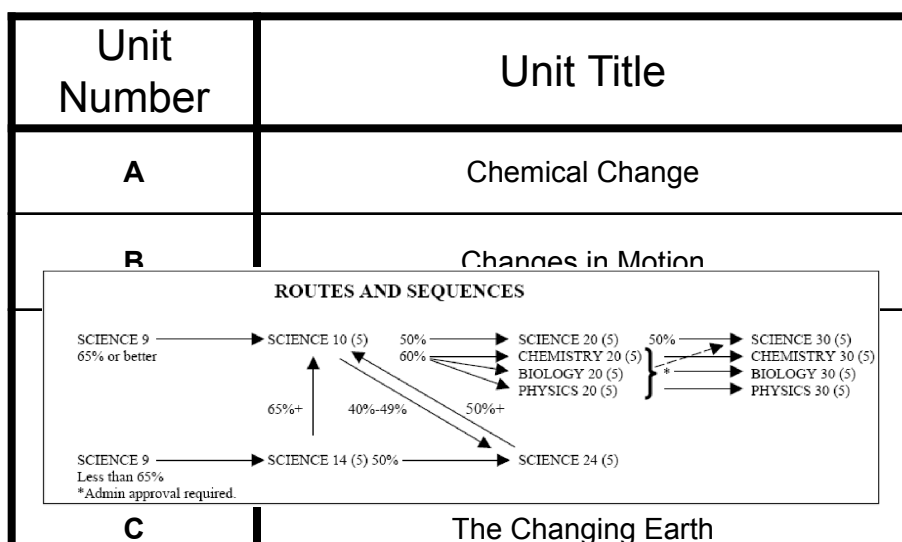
| Unit Number | Unit Title |
|---|---|
| A | Chemical Change |
| B | Changes in Motion |
| C | The Changing Earth |

ROUTES AND SEQUENCES

SCIENCE 9 65% or better → SCIENCE 10 (5)

50% → SCIENCE 20 (5)
60% → CHEMISTRY 20 (5)
BIOLOGY 20 (5)
PHYSICS 20 (5)

50% → SCIENCE 30 (5)
CHEMISTRY 30 (5)
* BIOLOGY 30 (5)
PHYSICS 30 (5)

65%+

40%-49%

50%+

SCIENCE 9 Less than 65% → SCIENCE 14 (5) 50% → SCIENCE 24 (5)

*Admin approval required.